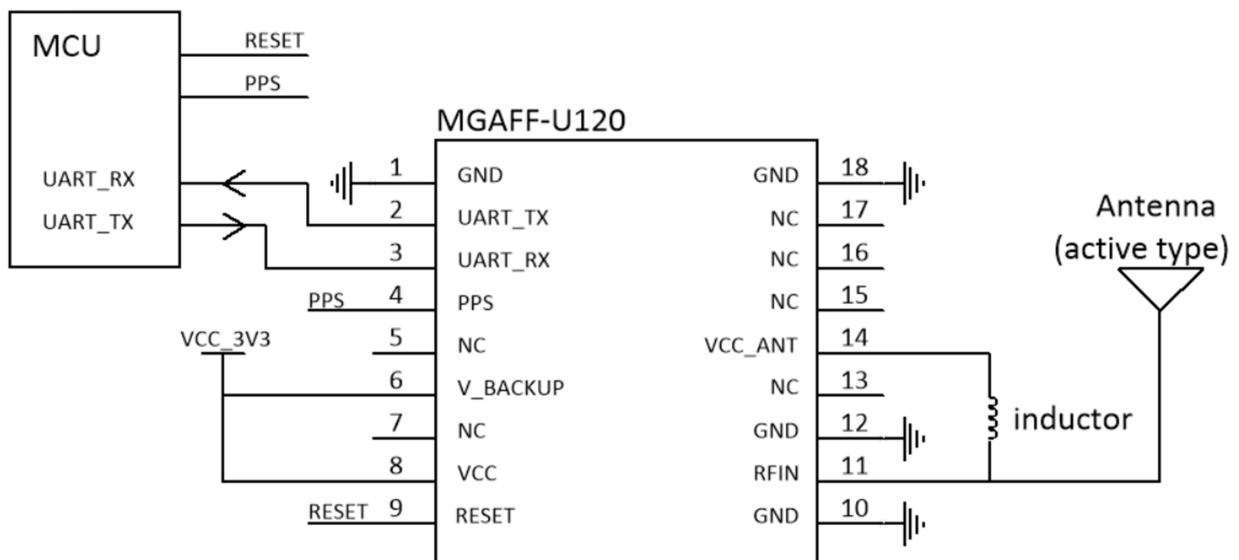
MCU

RESET

PPS

UART_RX

UART_TX

MGAFF-U120

1 GND

2 UART_TX

3 UART_RX

PPS 4 PPS

VCC_3V3

5 NC

6 V_BACKUP

7 NC

8 VCC

RESET 9 RESET

GND 18

NC 17

NC 16

NC 15

VCC_ANT 14

NC 13

GND 12

RFIN 11

GND 10

Antenna (active type)

inductor